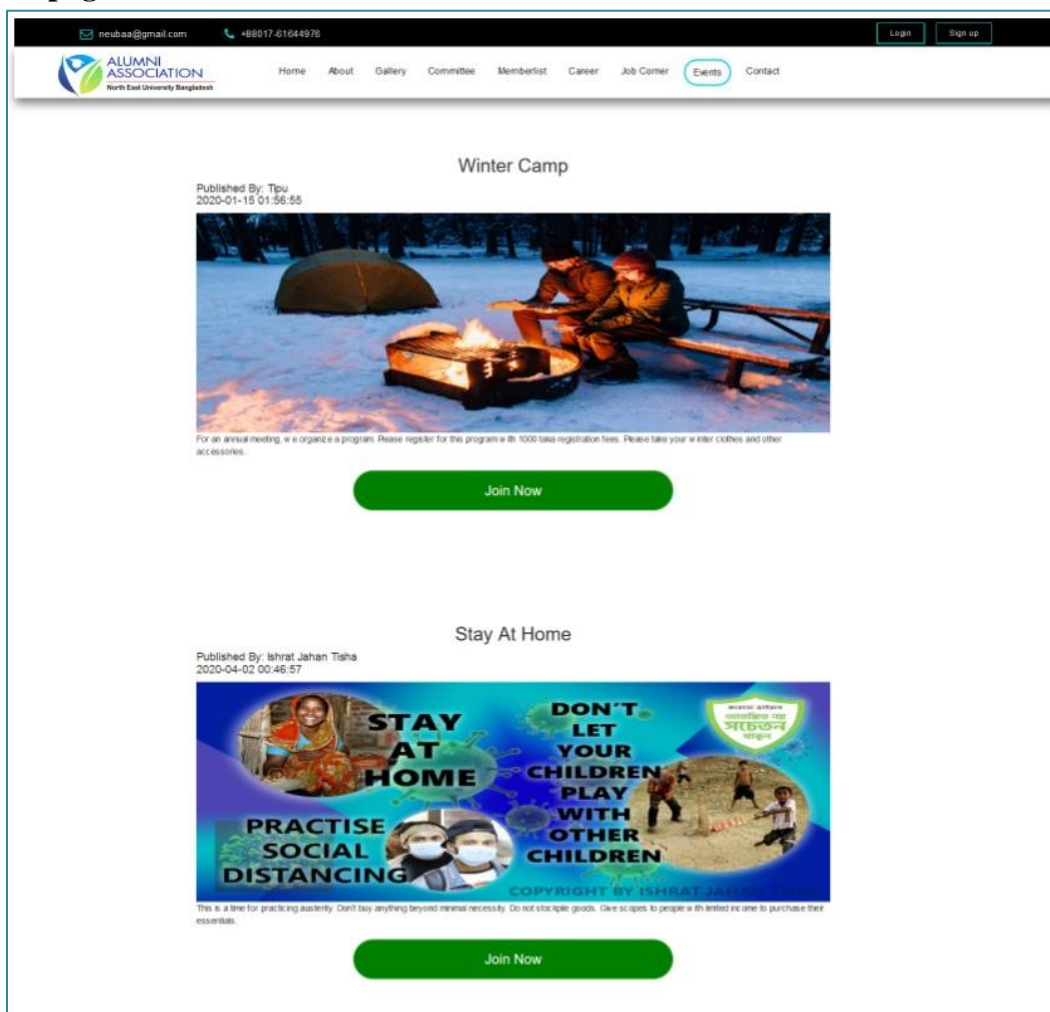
neubaa@gmail.com +88017-61644976 Login Sign up

ALUMNI ASSOCIATION
North East University Bangladesh

Home About Gallery Committee Memberlist Career Job Corner Events Contact

Winter Camp

Published By: Tipu
2020-01-15 01:56:55

For an annual meeting, w e organize a program. Please register for this program w ith 1000 taka registration fees. Please take your w inter clothes and other accessories.

Join Now

Stay At Home

Published By: Ishrat Jahan Tisha
2020-04-02 00:46:57

STAY AT HOME

DON'T LET YOUR CHILDREN PLAY WITH OTHER CHILDREN

PRACTISE SOCIAL DISTANCING

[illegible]

COPYRIGHT BY ISHRAT JAHAN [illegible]

This is a time for practicing austerity. Don't buy anything beyond minimal necessity. Do not stockpile goods. Give scopes to people w ith limited income to purchase their essentials.

Join Now